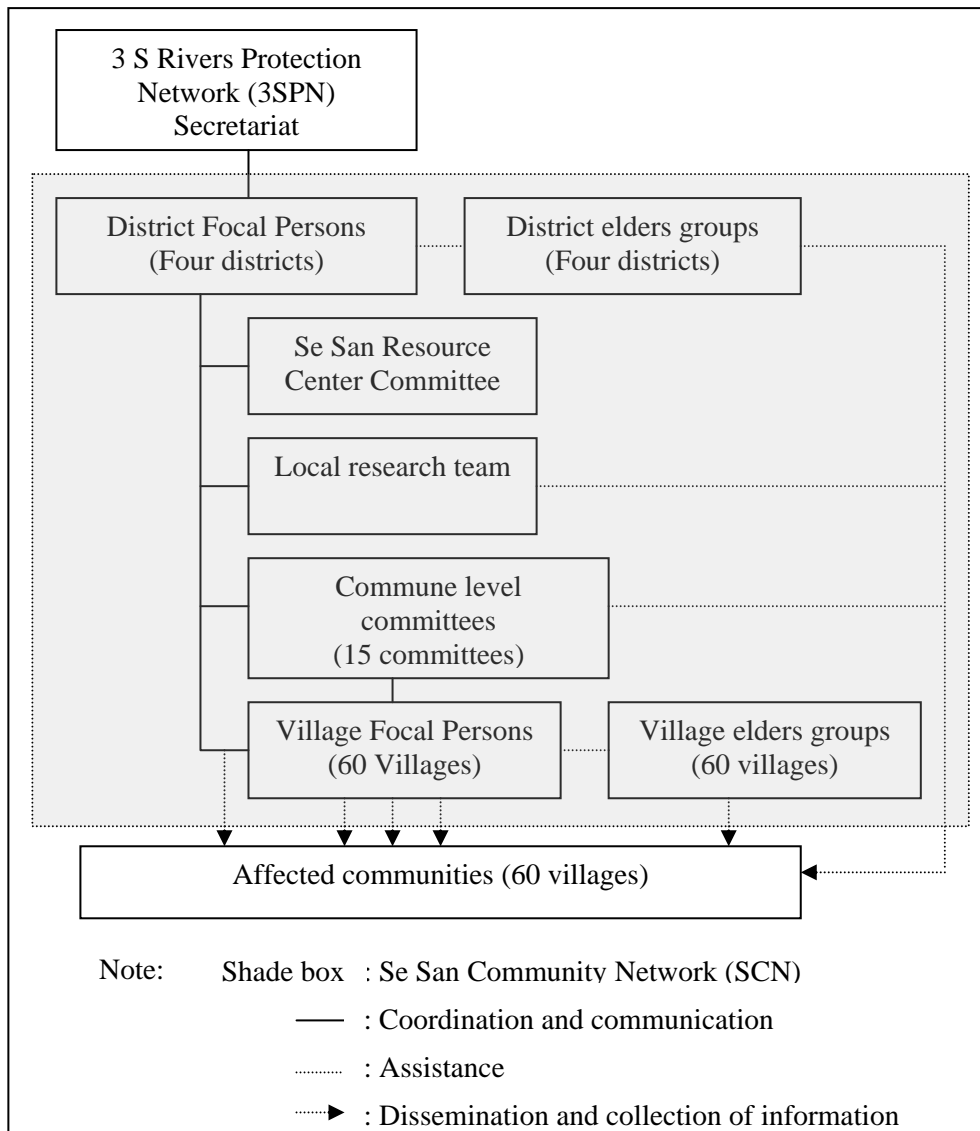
3 S Rivers Protection Network (3SPN) Secretariat

District Focal Persons (Four districts)

District elders groups (Four districts)

Se San Resource Center Committee

Local research team

Commune level committees (15 committees)

Village Focal Persons (60 Villages)

Village elders groups (60 villages)

Affected communities (60 villages)

Note: Shade box : Se San Community Network (SCN)

: Coordination and communication

: Assistance

: Dissemination and collection of information